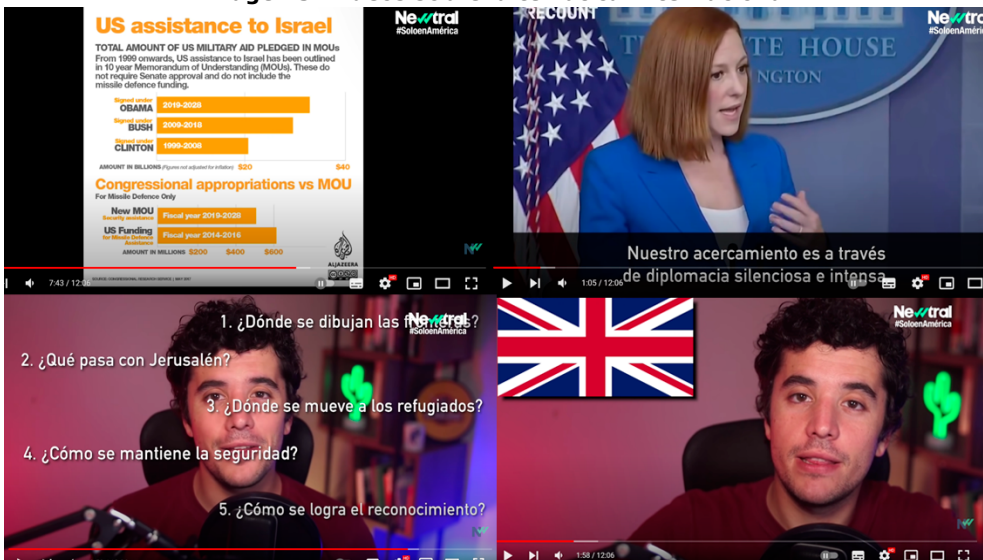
US assistance to Israel

TOTAL AMOUNT OF US MILITARY AID PLEDGED IN MOUs

From 1999 onwards, US assistance to Israel has been outlined in 10 year Memorandum of Understanding (MOUs). These do not require Senate approval and do not include the missile defence funding.

Signed under OBAMA 2019-2028

Signed under BUSH 2009-2018

Signed under CLINTON 1999-2008

AMOUNT IN BILLIONS (Figures not adjusted for inflation) $20 $40

Congressional appropriations vs MOU

For Missile Defence Only

New MOU Security assistance Fiscal year 2019-2028

US Funding for Missile Defence Assistance Fiscal year 2014-2018

AMOUNT IN MILLIONS $200 $400 $600

ALJAZEERA

7:43 / 12:06

Newtral #SoloenAmérica

RECOUNT

THE WHITE HOUSE

NGTON

Newtral #SoloenAmérica

Nuestro acercamiento es a través de diplomacia silenciosa e intensa

1:05 / 12:06

1. ¿Dónde se dibujan las fronteras?

Newtral #SoloenAmérica

2. ¿Qué pasa con Jerusalén?

3. ¿Dónde se mueve a los refugiados?

4. ¿Cómo se mantiene la seguridad?

5. ¿Cómo se logra el reconocimiento?

Newtral #SoloenAmérica

1:58 / 12:06